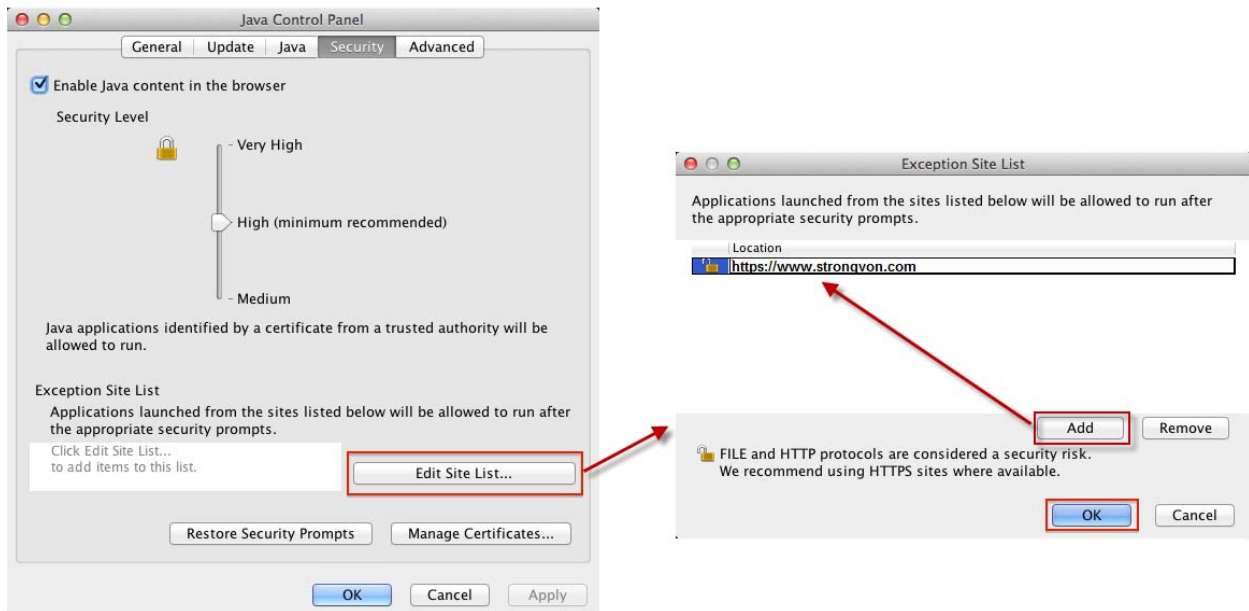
Java Control Panel

General | Update | Java | Security | Advanced

Enable Java content in the browser

Security Level

- Very High

High (minimum recommended)

- Medium

Java applications identified by a certificate from a trusted authority will be allowed to run.

Exception Site List

Applications launched from the sites listed below will be allowed to run after the appropriate security prompts.

Click Edit Site List...
to add items to this list.

Edit Site List...

Restore Security Prompts

Manage Certificates...

OK

Cancel

Apply

Exception Site List

Applications launched from the sites listed below will be allowed to run after the appropriate security prompts.

Location

https://www.strongvon.com

Add

Remove

FILE and HTTP protocols are considered a security risk.
We recommend using HTTPS sites where available.

OK

Cancel